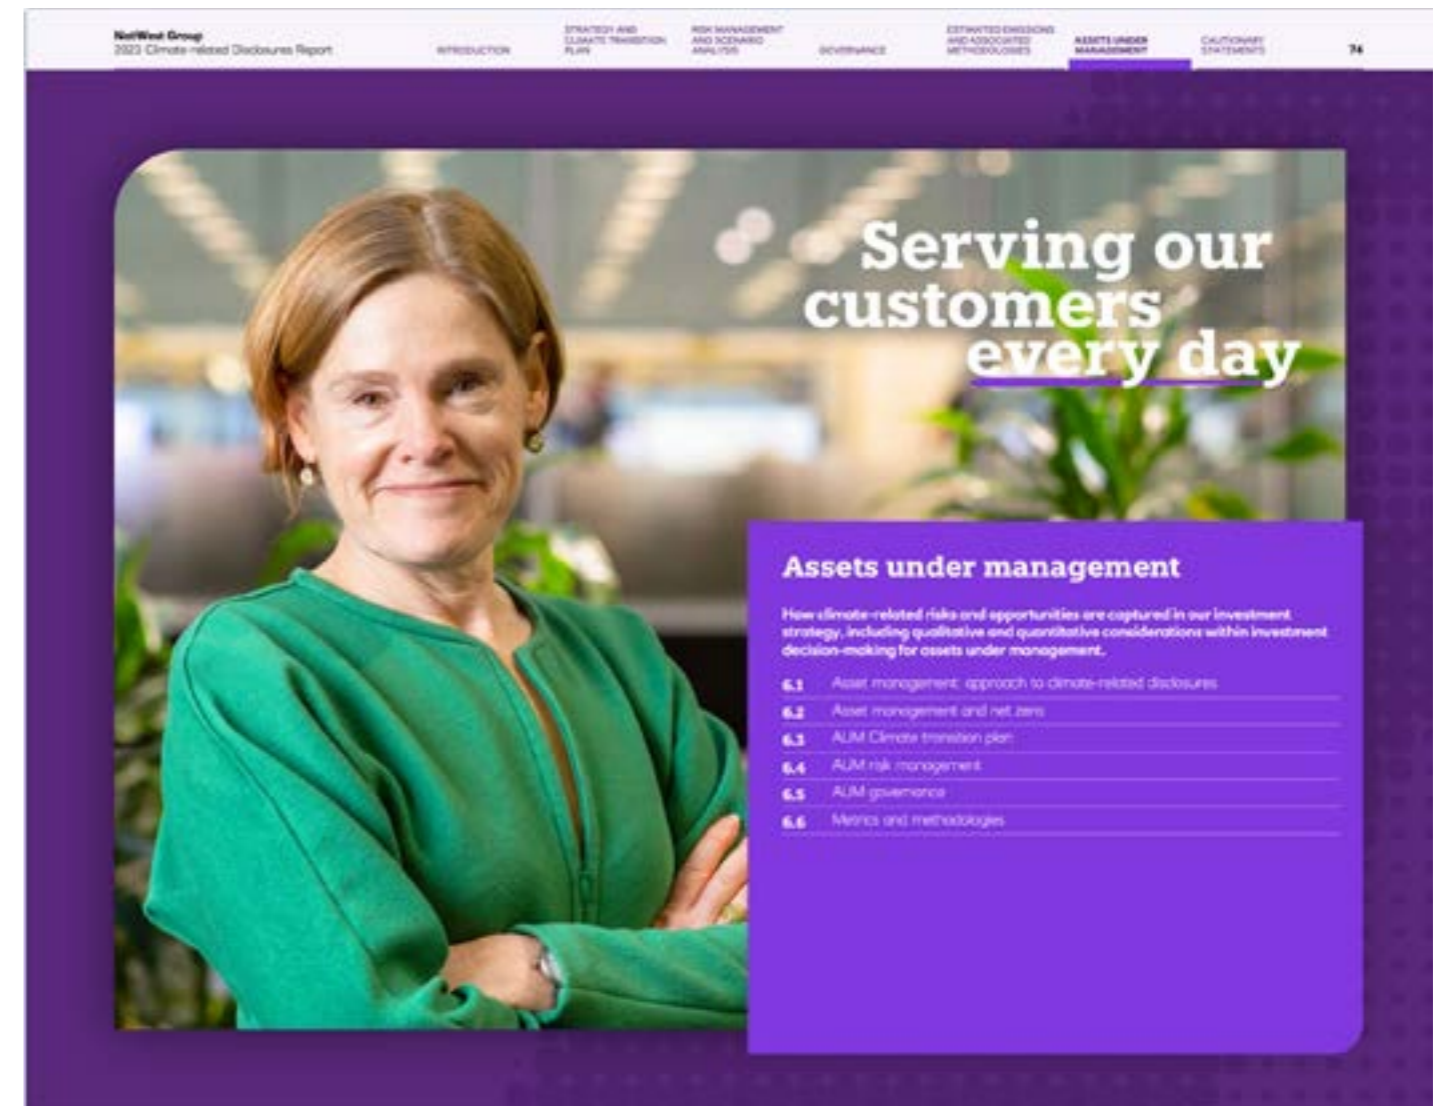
NatWest Group
2023 Climate-related Disclosures Report

INTRODUCTION | STRATEGY AND CLIMATE TRANSITION PLAN | RISK MANAGEMENT AND SCENARIO ANALYSIS | GOVERNANCE | ESTIMATED EMISSIONS AND ASSOCIATED METHODOLOGIES | ASSETS UNDER MANAGEMENT | CAUTIONARY STATEMENTS

74

Serving our customers every day

Assets under management

How climate-related risks and opportunities are captured in our investment strategy, including qualitative and quantitative considerations within investment decision-making for assets under management.

6.1 Asset management: approach to climate-related disclosures
6.2 Asset management and net zero
6.3 AUM Climate transition plan
6.4 AUM risk management
6.5 AUM governance
6.6 Metrics and methodologies